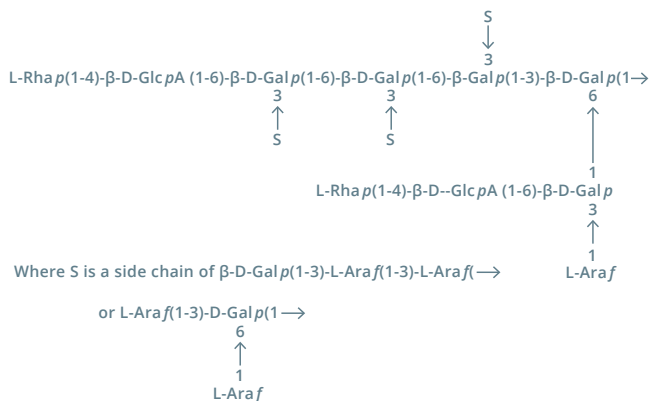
S
↓
3
L-Rha$p$(1-4)-β-D-Glc$p$A (1-6)-β-D-Gal$p$(1-6)-β-D-Gal$p$(1-6)-β-Gal$p$(1-3)-β-D-Gal$p$(1→
3 3 6
↑ ↑ ↑
S S 1
L-Rha$p$(1-4)-β-D--Glc$p$A (1-6)-β-D-Gal$p$
3
↑
1
Where S is a side chain of β-D-Gal$p$(1-3)-L-Ara$f$(1-3)-L-Ara$f$(⟶ L-Ara$f$

or L-Ara$f$(1-3)-D-Gal$p$(1⟶
6
↑
1
L-Ara$f$